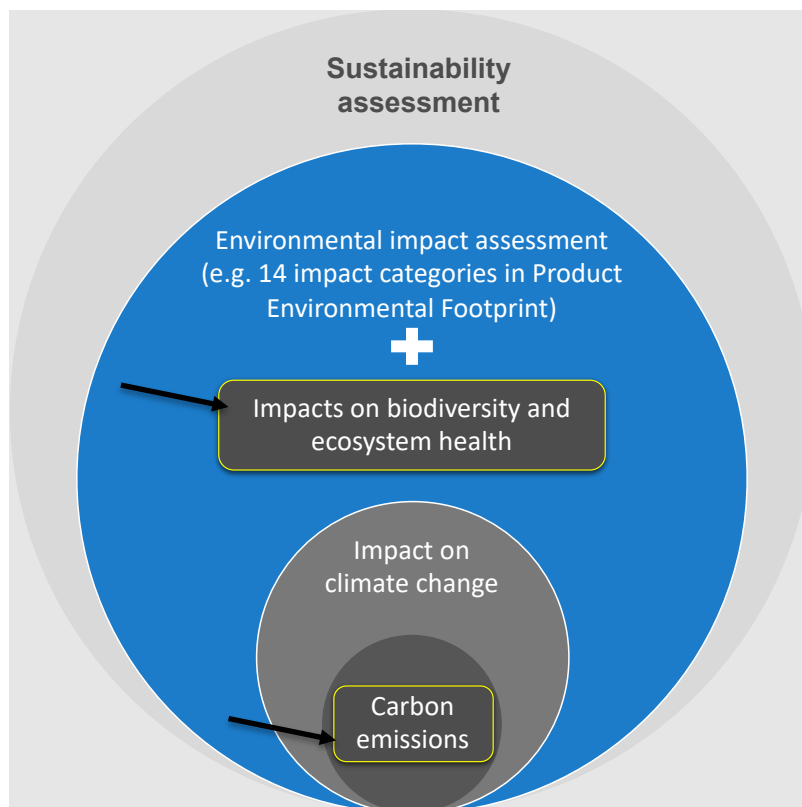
Sustainability assessment

Environmental impact assessment (e.g. 14 impact categories in Product Environmental Footprint)

+

Impacts on biodiversity and ecosystem health

Impact on climate change

Carbon emissions